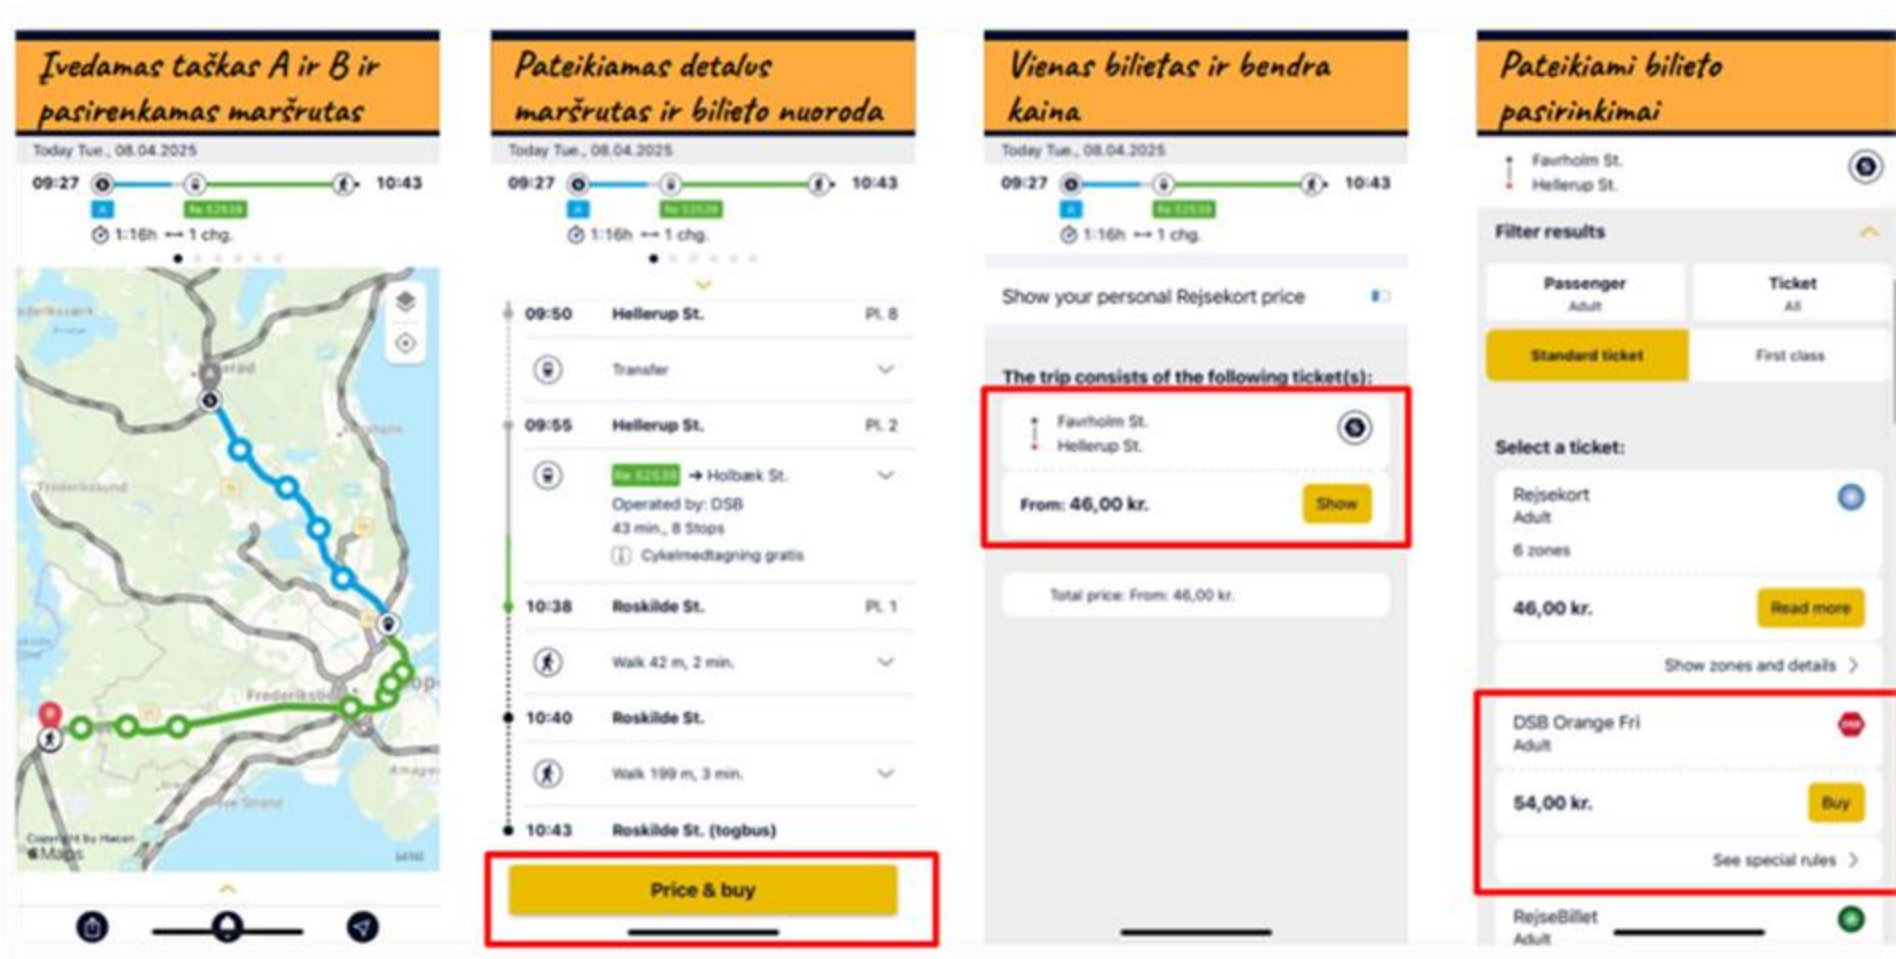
Įvedamas taškas A ir B ir pasirenkamas maršrutas

Today Tue., 08.04.2025

09:27 10:43

A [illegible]

1:16h 1 chg.

Copyright by Hacon
Maps

Pateikiamas detalus maršrutas ir bilieto nuoroda

Today Tue., 08.04.2025

09:27 10:43

A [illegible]

1:16h 1 chg.

09:50 Hellerup St. Pl. 8

Transfer

09:55 Hellerup St. Pl. 2

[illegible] → Holbæk St.
Operated by: DSB
43 min., 8 Stops
Cykelmedtagning gratis

10:38 Roskilde St. Pl. 1

Walk 42 m, 2 min.

10:40 Roskilde St.

Walk 199 m, 3 min.

10:43 Roskilde St. (togbus)

Price & buy

Vienas bilietas ir bendra kaina

Today Tue., 08.04.2025

09:27 10:43

A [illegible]

1:16h 1 chg.

Show your personal Rejsekort price

The trip consists of the following ticket(s):

Favrholm St.
Hellerup St.

From: 46,00 kr. Show

Total price: From: 46,00 kr.

Pateikiami bilieto pasirinkimai

Favrholm St.
Hellerup St.

Filter results

Passenger
Adult

Ticket
All

Standard ticket

First class

Select a ticket:

Rejsekort
Adult
6 zones

46,00 kr. Read more

Show zones and details

DSB Orange Fri
Adult

54,00 kr. Buy

See special rules

RejseBillet
Adult